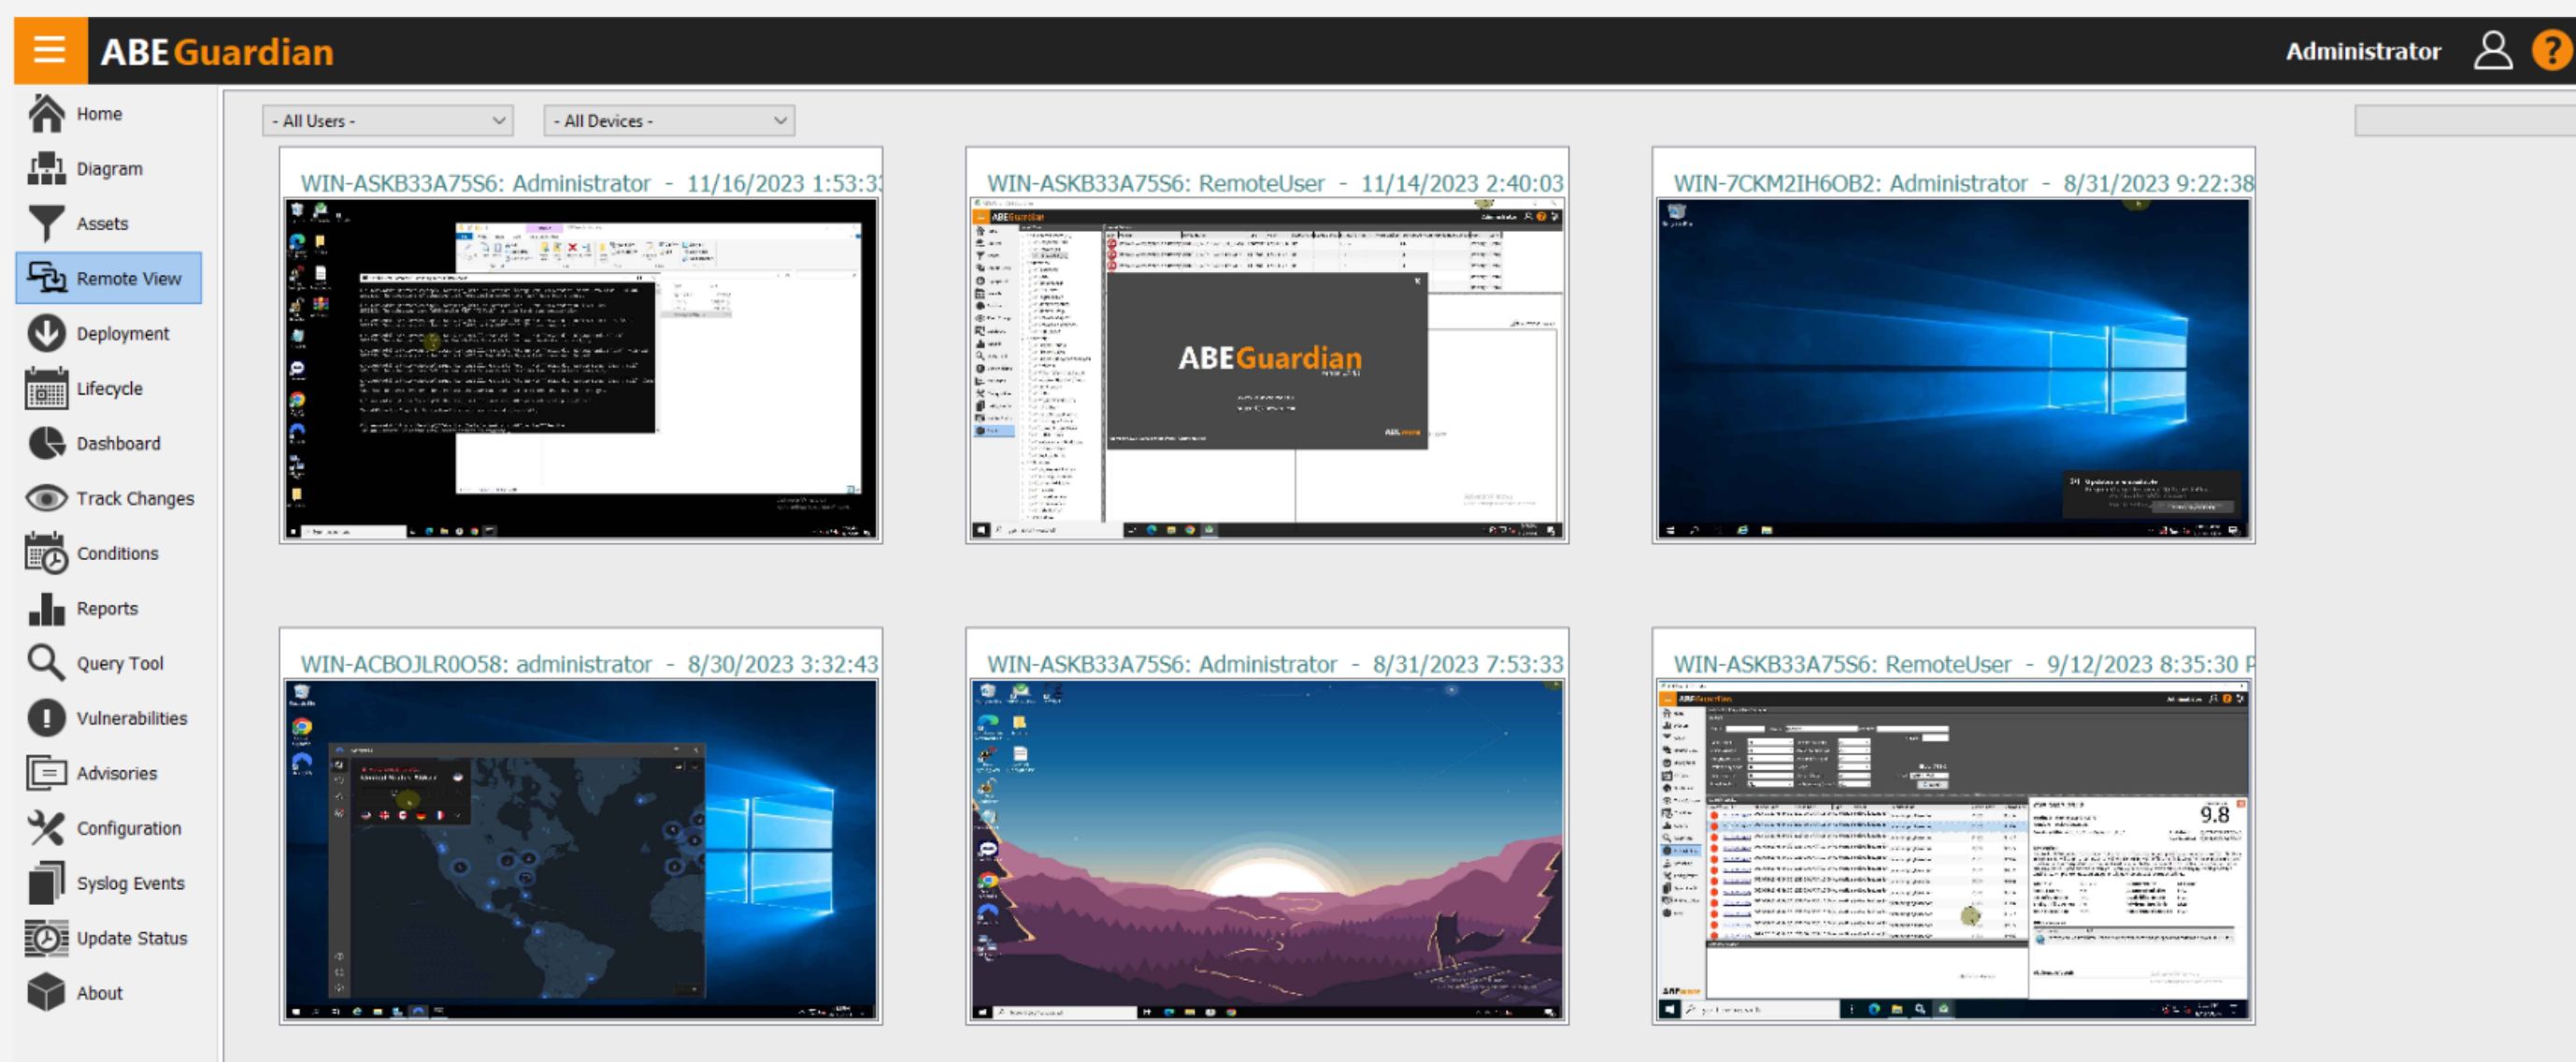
ABE Guardian

Administrator

Home
Diagram
Assets
Remote View
Deployment
Lifecycle
Dashboard
Track Changes
Conditions
Reports
Query Tool
Vulnerabilities
Advisories
Configuration
Syslog Events
Update Status
About

- All Users -
- All Devices -

WIN-ASKB33A75S6: Administrator - 11/16/2023 1:53:3

WIN-ASKB33A75S6: RemoteUser - 11/14/2023 2:40:03

ABE Guardian

WIN-7CKM2IH6OB2: Administrator - 8/31/2023 9:22:38

WIN-ACBOJLR0O58: administrator - 8/30/2023 3:32:43

WIN-ASKB33A75S6: Administrator - 8/31/2023 7:53:33

WIN-ASKB33A75S6: RemoteUser - 9/12/2023 8:35:30 P

9.8